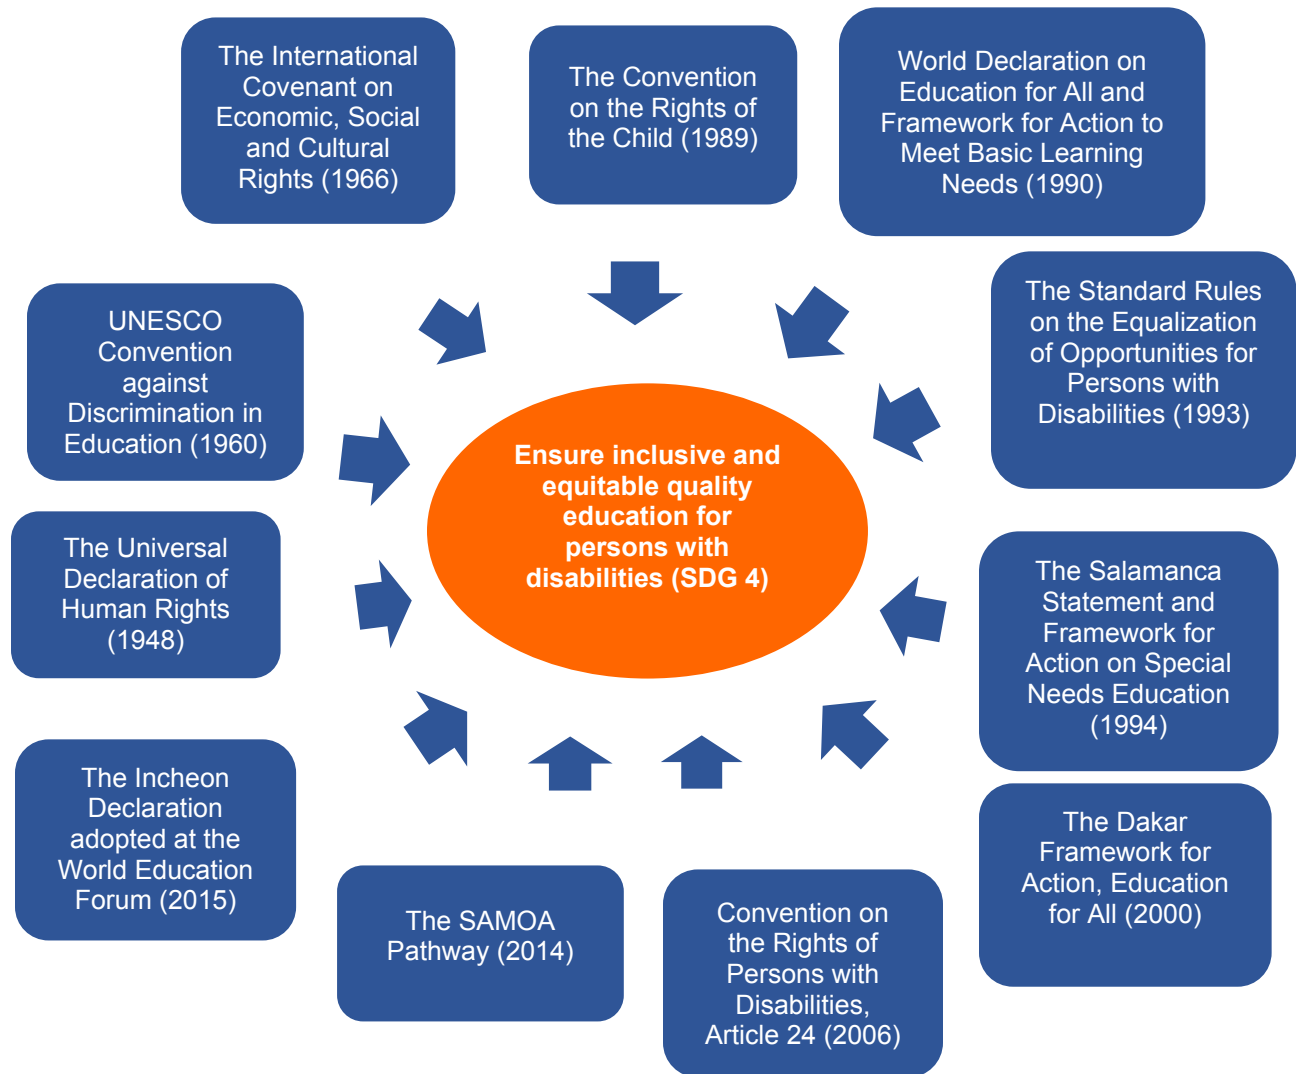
The International Covenant on Economic, Social and Cultural Rights (1966)

The Convention on the Rights of the Child (1989)

World Declaration on Education for All and Framework for Action to Meet Basic Learning Needs (1990)

UNESCO Convention against Discrimination in Education (1960)

The Standard Rules on the Equalization of Opportunities for Persons with Disabilities (1993)

Ensure inclusive and equitable quality education for persons with disabilities (SDG 4)

The Universal Declaration of Human Rights (1948)

The Salamanca Statement and Framework for Action on Special Needs Education (1994)

The Incheon Declaration adopted at the World Education Forum (2015)

The Dakar Framework for Action, Education for All (2000)

The SAMOA Pathway (2014)

Convention on the Rights of Persons with Disabilities, Article 24 (2006)